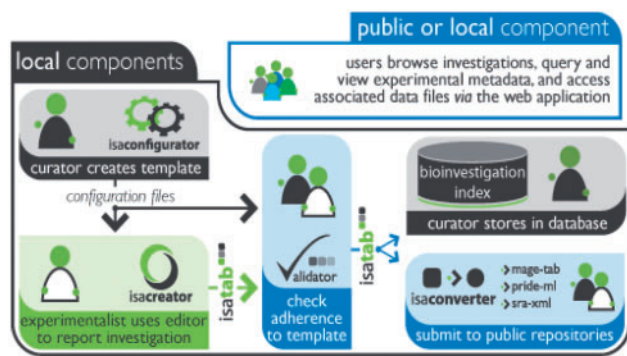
public or local component

users browse investigations, query and view experimental metadata, and access associated data files *via* the web application

local components

isaconfigurator

curator creates template

configuration files

isatab

validator

check adherence to template

isatab

bioinvestigation index

curator stores in database

isacreator

experimentalist uses editor to report investigation

isaconverter

mage-tab
pride-ml
sra-xml

submit to public repositories